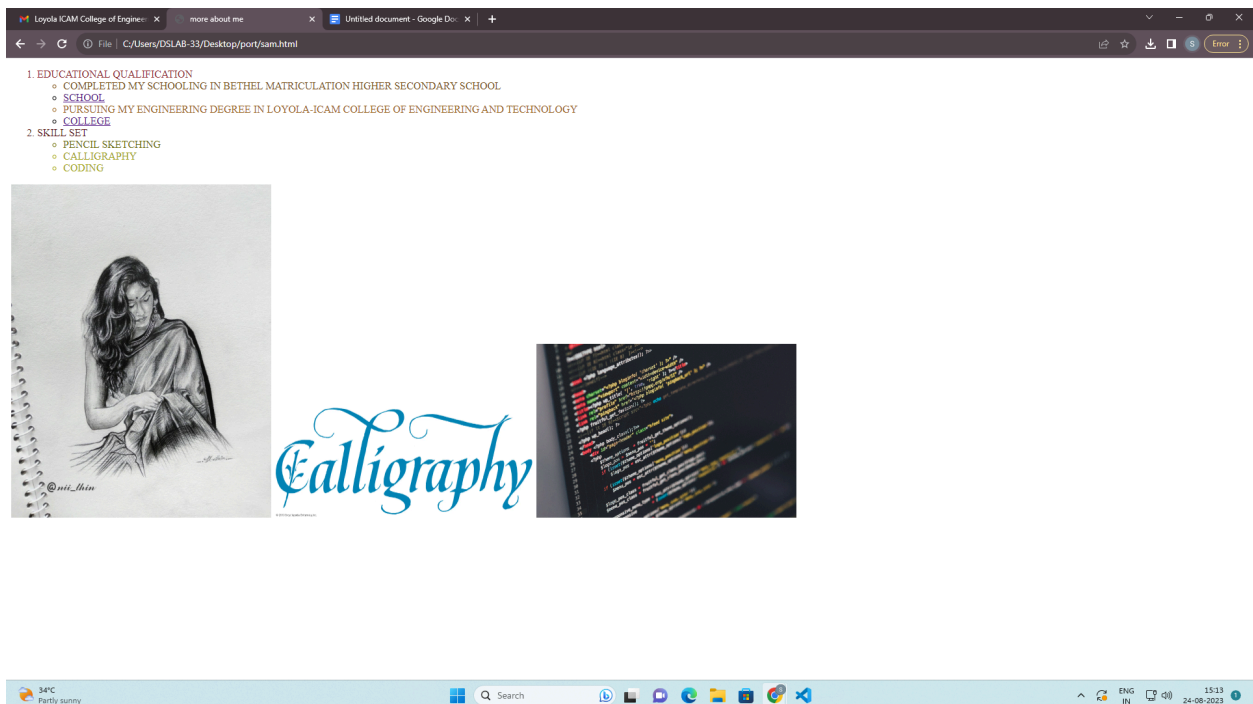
Loyola ICAM College of Enginee ×
more about me ×
Untitled document - Google Doc ×
+

File | C:/Users/DSLAB-33/Desktop/port/sam.html

S Error

1. EDUCATIONAL QUALIFICATION
- COMPLETED MY SCHOOLING IN BETHEL MATRICULATION HIGHER SECONDARY SCHOOL
- SCHOOL
- PURSUING MY ENGINEERING DEGREE IN LOYOLA-ICAM COLLEGE OF ENGINEERING AND TECHNOLOGY
- COLLEGE

2. SKILL SET
- PENCIL SKETCHING
- CALLIGRAPHY
- CODING

@nii_lhin

Calligraphy

34°C
Partly sunny

Search

ENG
IN

15:13
24-08-2023